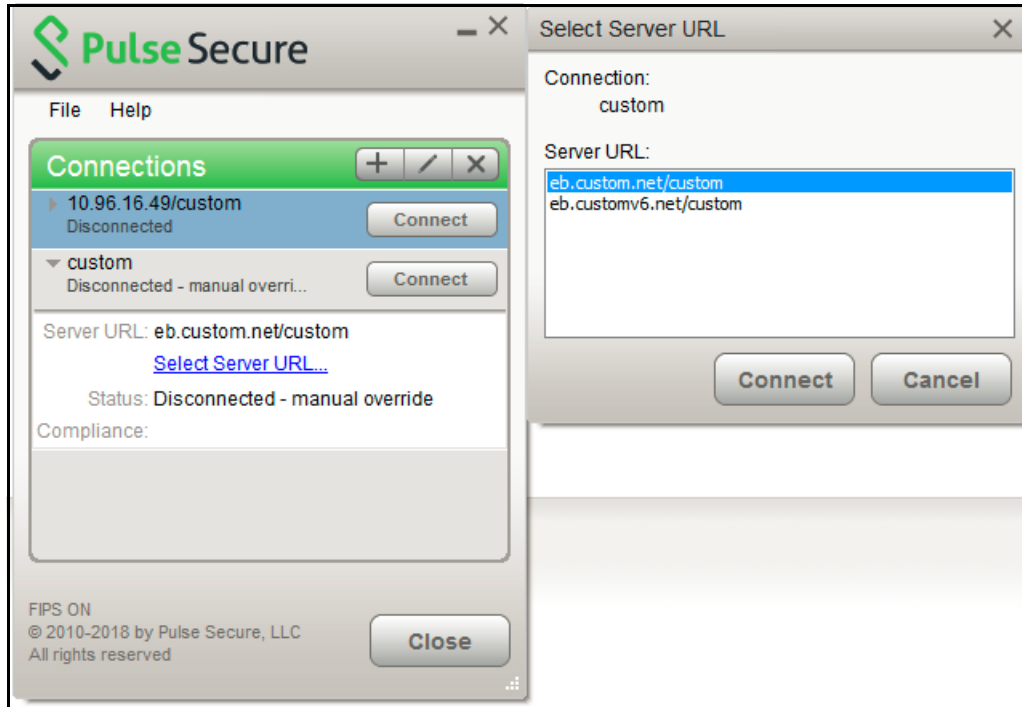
Pulse Secure

File Help

Connections + / ×

10.96.16.49/custom
Disconnected
Connect

custom
Disconnected - manual overri...
Connect

Server URL: eb.custom.net/custom
Select Server URL...
Status: Disconnected - manual override
Compliance:

FIPS ON
© 2010-2018 by Pulse Secure, LLC
All rights reserved
Close

Select Server URL ×

Connection:
custom

Server URL:
eb.custom.net/custom
eb.customv6.net/custom

Connect Cancel